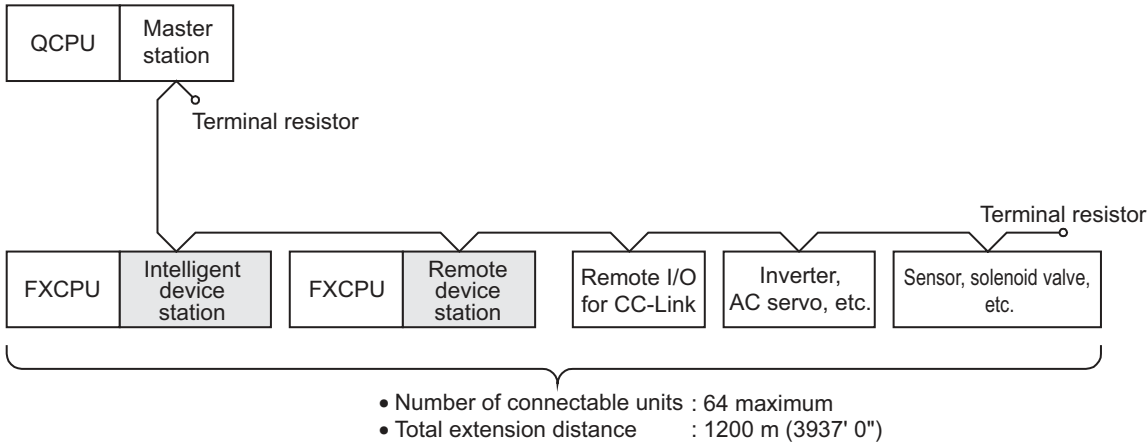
QCPU

Master station

Terminal resistor

Terminal resistor

FXCPU

Intelligent device station

FXCPU

Remote device station

Remote I/O for CC-Link

Inverter, AC servo, etc.

Sensor, solenoid valve, etc.

• Number of connectable units : 64 maximum
• Total extension distance : 1200 m (3937' 0")